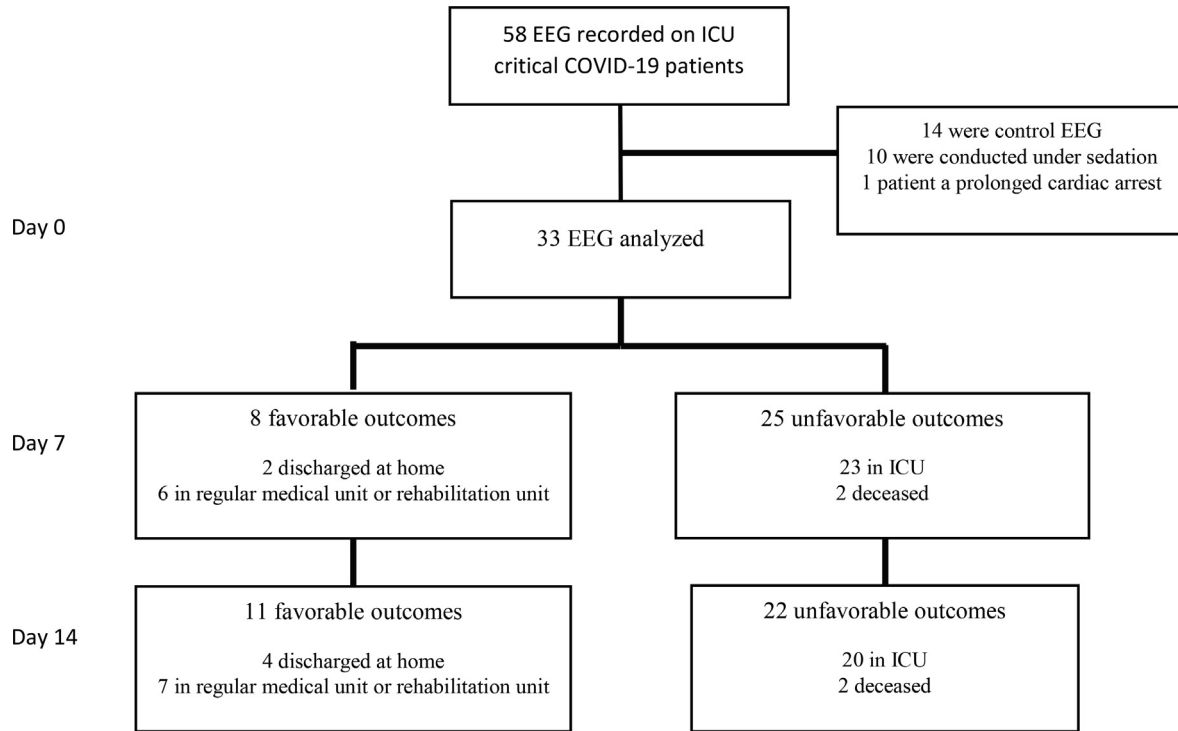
58 EEG recorded on ICU critical COVID-19 patients

14 were control EEG
10 were conducted under sedation
1 patient a prolonged cardiac arrest

Day 0

33 EEG analyzed

Day 7

8 favorable outcomes

2 discharged at home
6 in regular medical unit or rehabilitation unit

25 unfavorable outcomes

23 in ICU
2 deceased

Day 14

11 favorable outcomes

4 discharged at home
7 in regular medical unit or rehabilitation unit

22 unfavorable outcomes

20 in ICU
2 deceased